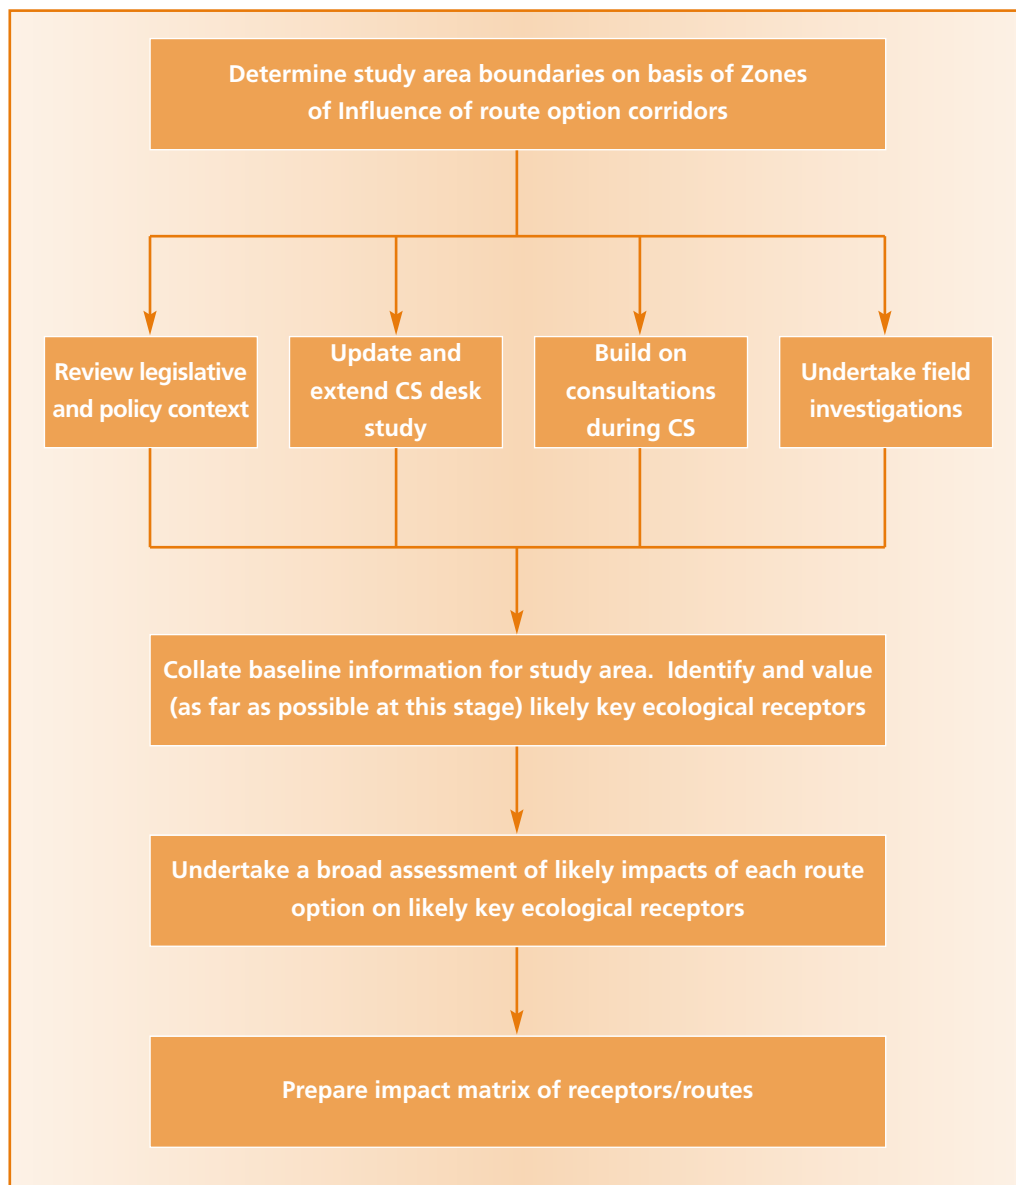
Determine study area boundaries on basis of Zones of Influence of route option corridors

Review legislative and policy context

Update and extend CS desk study

Build on consultations during CS

Undertake field investigations

Collate baseline information for study area. Identify and value (as far as possible at this stage) likely key ecological receptors

Undertake a broad assessment of likely impacts of each route option on likely key ecological receptors

Prepare impact matrix of receptors/routes